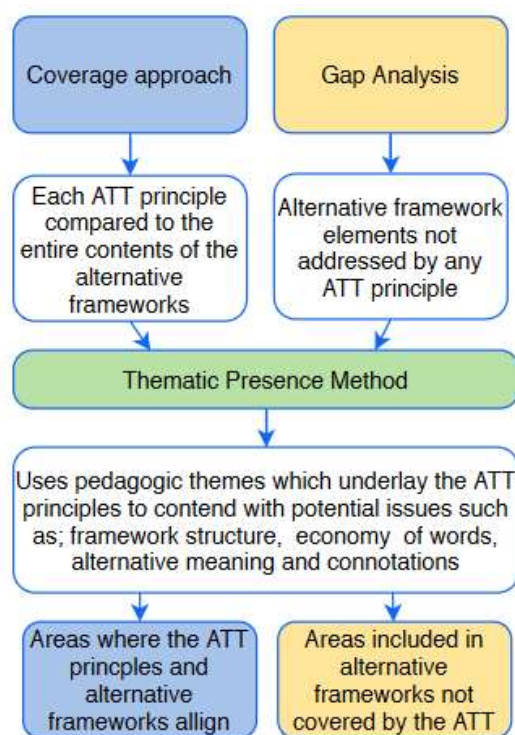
Coverage approach

Gap Analysis

Each ATT principle compared to the entire contents of the alternative frameworks

Alternative framework elements not addressed by any ATT principle

Thematic Presence Method

Uses pedagogic themes which underlay the ATT principles to contend with potential issues such as; framework structure, economy of words, alternative meaning and connotations

Areas where the ATT princples and alternative frameworks allign

Areas included in alternative frameworks not covered by the ATT